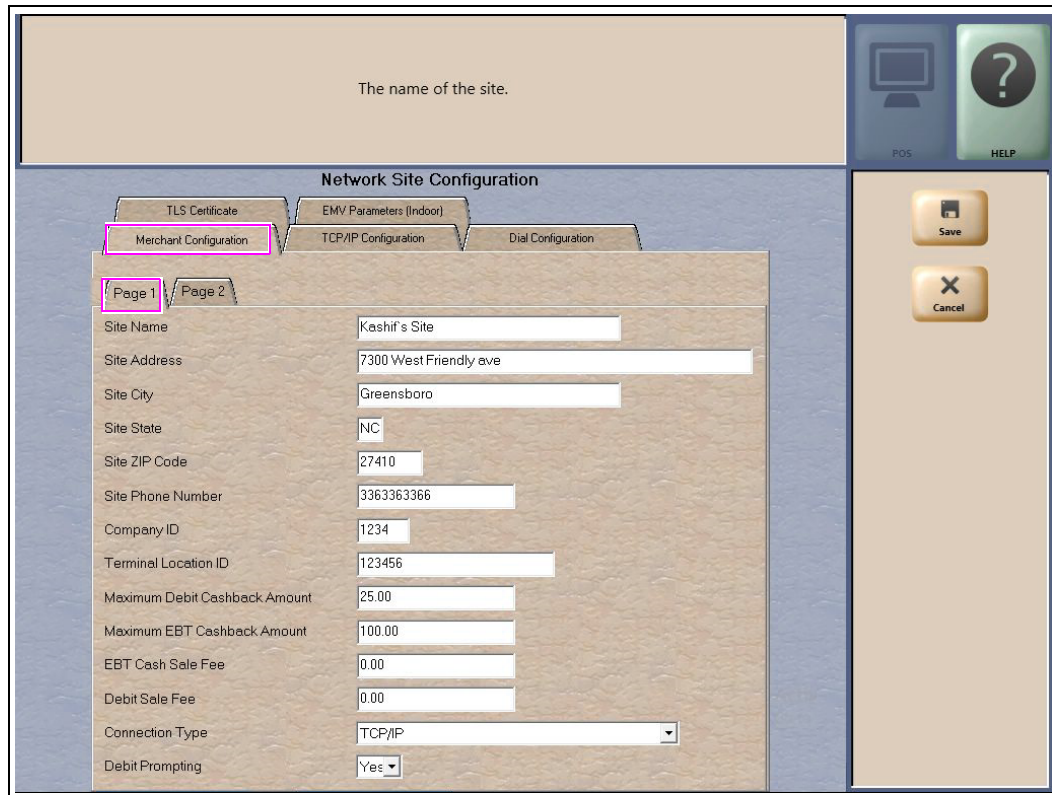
The name of the site.

POS

HELP

Network Site Configuration

TLS Certificate

EMV Parameters (Indoor)

Merchant Configuration

TCP/IP Configuration

Dial Configuration

Save

Cancel

Page 1

Page 2

| | |
|---|---|
| Site Name | Kashif`s Site |
| Site Address | 7300 West Friendly ave |
| Site City | Greensboro |
| Site State | NC |
| Site ZIP Code | 27410 |
| Site Phone Number | 3363363366 |
| Company ID | 1234 |
| Terminal Location ID | 123456 |
| Maximum Debit Cashback Amount | 25.00 |
| Maximum EBT Cashback Amount | 100.00 |
| EBT Cash Sale Fee | 0.00 |
| Debit Sale Fee | 0.00 |
| Connection Type | TCP/IP |
| Debit Prompting | Yes |